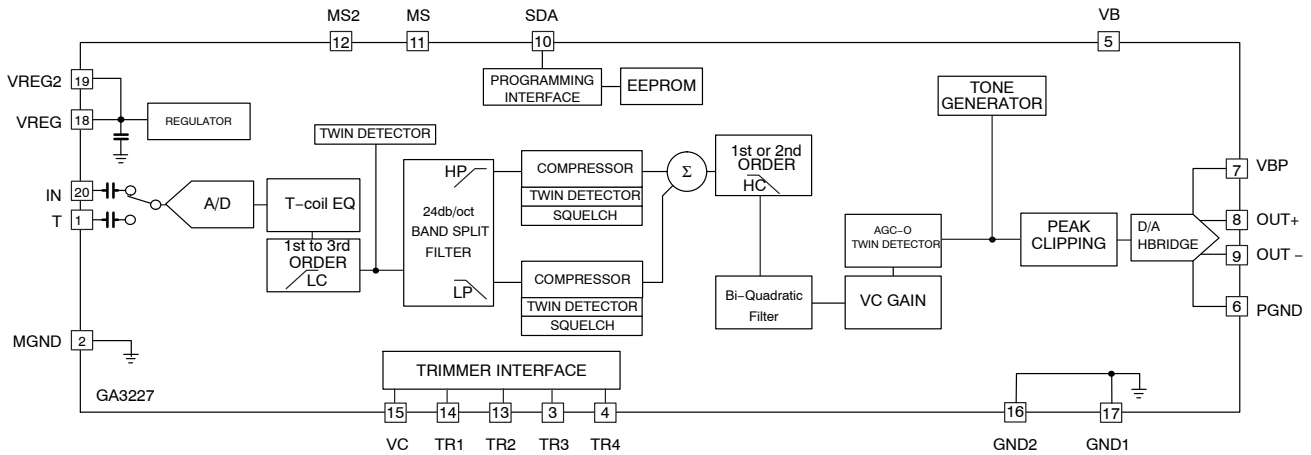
MS2 12
MS 11
SDA 10
VB 5

VREG2 19
VREG 18
REGULATOR
IN 20
T 1
MGND 2
GA3227

PROGRAMMING INTERFACE
EEPROM

TWIN DETECTOR
A/D
T-coil EQ
1st to 3rd ORDER LC

HP
24db/oct BAND SPLIT FILTER
LP

COMPRESSOR
TWIN DETECTOR
SQUELCH

COMPRESSOR
TWIN DETECTOR
SQUELCH

Σ

1st or 2nd ORDER HC

Bi-Quadratic Filter

TONE GENERATOR

AGC-O TWIN DETECTOR

VC GAIN

PEAK CLIPPING

D/A HBRIDGE

7 VBP
8 OUT+
9 OUT –
6 PGND

TRIMMER INTERFACE

15 VC
14 TR1
13 TR2
3 TR3
4 TR4

16 GND2
17 GND1